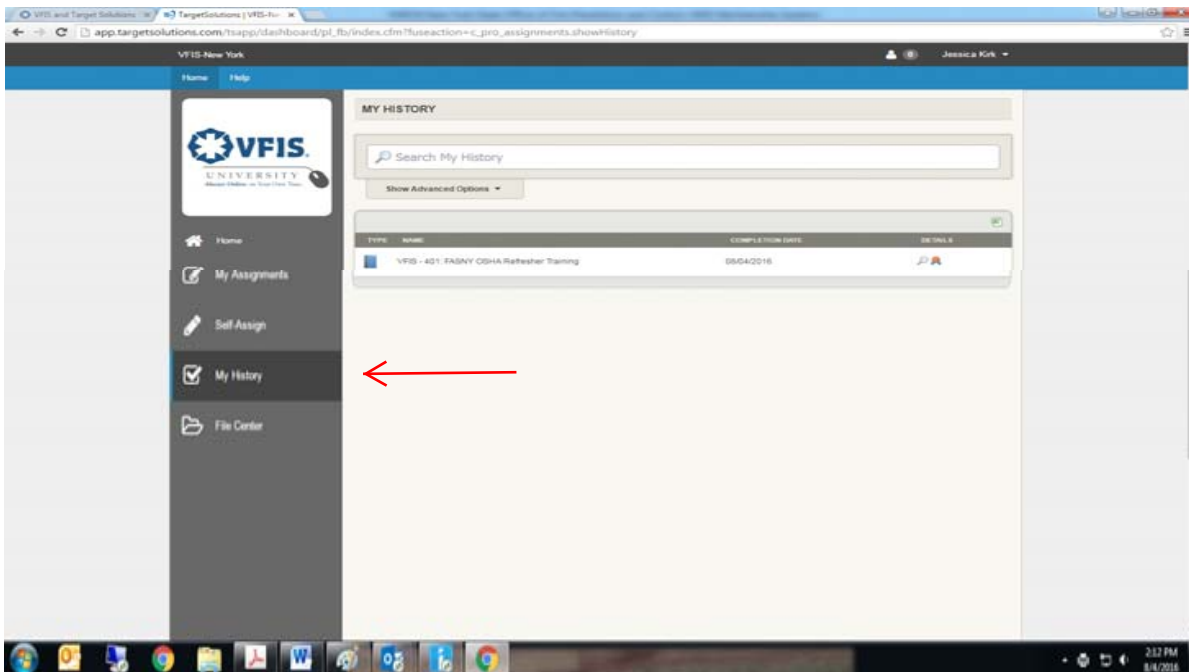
VFIS and Target Solutions
TargetSolutions | VFIS-Ne
app.targetsolutions.com/tsapp/dashboard/pl_fb/index.cfm?fuseaction=c_pro_assignments.showHistory

VFIS-New York
0 Jessica Kirk

Home Help

VFIS.
UNIVERSITY
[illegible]

Home
My Assignments
Self-Assign
My History
File Center

MY HISTORY

Search My History

Show Advanced Options

| TYPE | NAME | COMPLETION DATE | DETAILS |
|---|---|---|---|
| | VFIS - 401: FASNY OSHA Refresher Training | 08/04/2016 | |

2:12 PM
8/4/2016